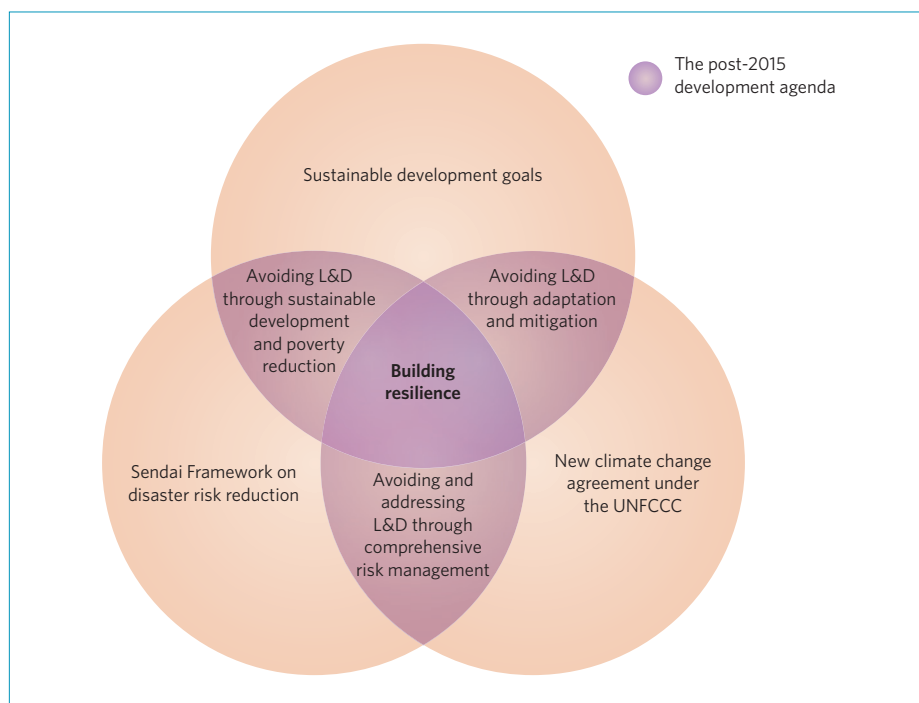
The post-2015 development agenda

Sustainable development goals

Avoiding L&D through sustainable development and poverty reduction

Avoiding L&D through adaptation and mitigation

Building resilience

Sendai Framework on disaster risk reduction

Avoiding and addressing L&D through comprehensive risk management

New climate change agreement under the UNFCCC